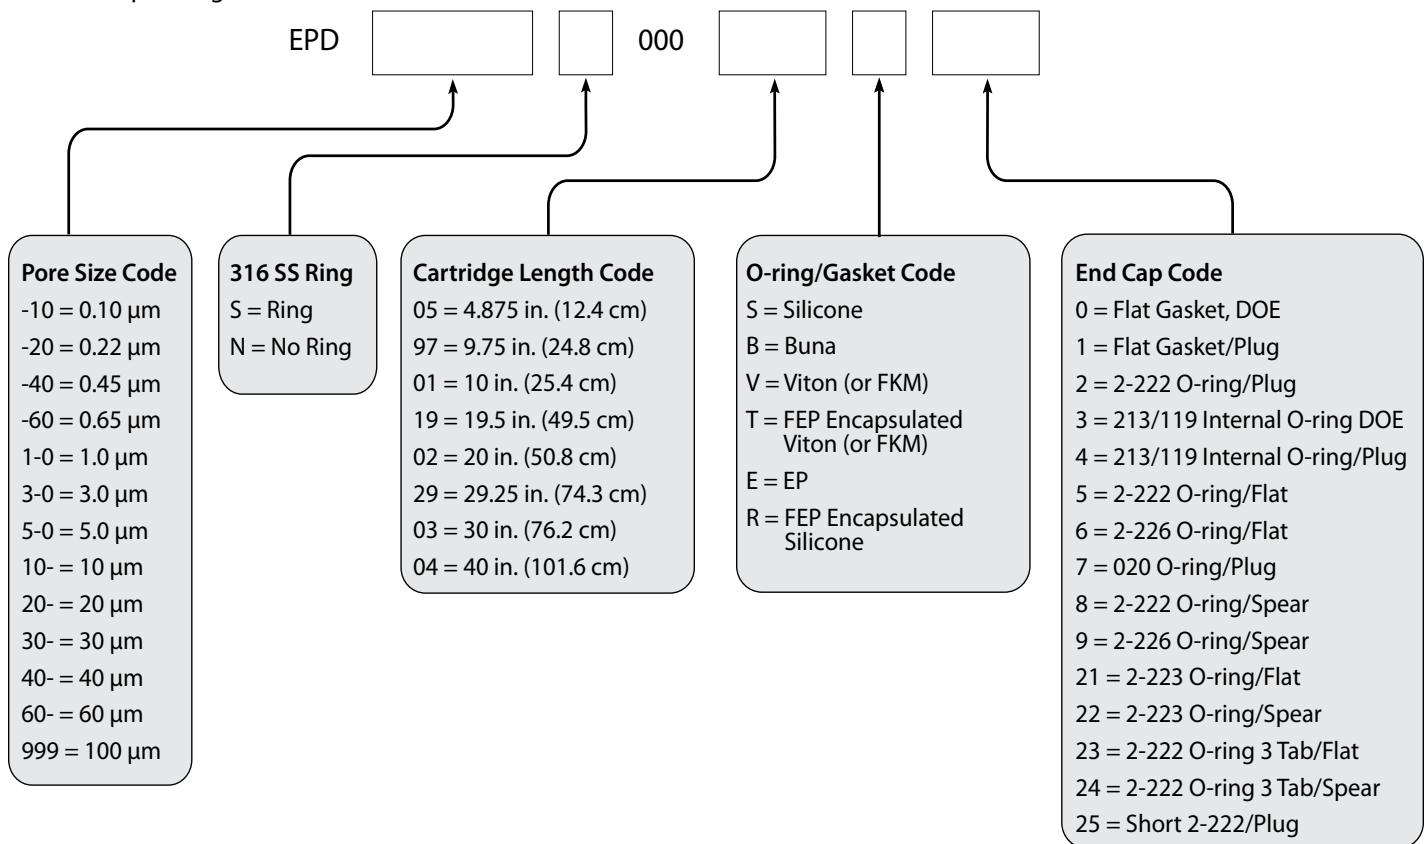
EPD 000

Pore Size Code
-10 = 0.10 µm
-20 = 0.22 µm
-40 = 0.45 µm
-60 = 0.65 µm
1-0 = 1.0 µm
3-0 = 3.0 µm
5-0 = 5.0 µm
10- = 10 µm
20- = 20 µm
30- = 30 µm
40- = 40 µm
60- = 60 µm
999 = 100 µm

316 SS Ring
S = Ring
N = No Ring

Cartridge Length Code
05 = 4.875 in. (12.4 cm)
97 = 9.75 in. (24.8 cm)
01 = 10 in. (25.4 cm)
19 = 19.5 in. (49.5 cm)
02 = 20 in. (50.8 cm)
29 = 29.25 in. (74.3 cm)
03 = 30 in. (76.2 cm)
04 = 40 in. (101.6 cm)

O-ring/Gasket Code
S = Silicone
B = Buna
V = Viton (or FKM)
T = FEP Encapsulated Viton (or FKM)
E = EP
R = FEP Encapsulated Silicone

End Cap Code
0 = Flat Gasket, DOE
1 = Flat Gasket/Plug
2 = 2-222 O-ring/Plug
3 = 213/119 Internal O-ring DOE
4 = 213/119 Internal O-ring/Plug
5 = 2-222 O-ring/Flat
6 = 2-226 O-ring/Flat
7 = 020 O-ring/Plug
8 = 2-222 O-ring/Spear
9 = 2-226 O-ring/Spear
21 = 2-223 O-ring/Flat
22 = 2-223 O-ring/Spear
23 = 2-222 O-ring 3 Tab/Flat
24 = 2-222 O-ring 3 Tab/Spear
25 = Short 2-222/Plug